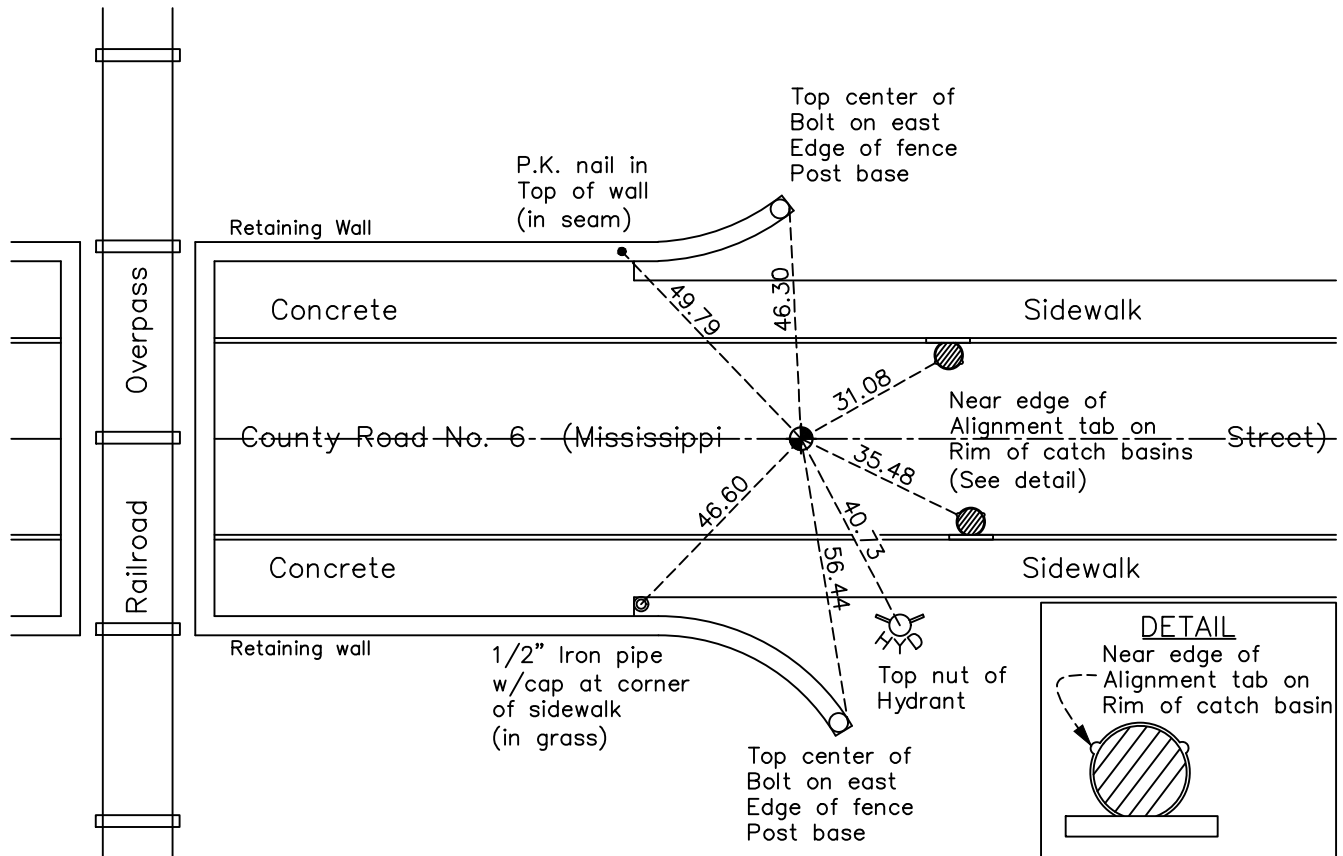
Top center of
Bolt on east
Edge of fence
Post base

P.K. nail in
Top of wall
(in seam)

Retaining Wall

Overpass

Concrete

49.79

46.30

Sidewalk

31.08

Near edge of
Alignment tab on
Rim of catch basins
(See detail)

County Road No. 6 (Mississippi Street)

35.48

Railroad

46.60

40.73

56.44

Concrete

Sidewalk

Retaining wall

1/2" Iron pipe
w/cap at corner
of sidewalk
(in grass)

HYD

Top nut of
Hydrant

Top center of
Bolt on east
Edge of fence
Post base

DETAIL
Near edge of
Alignment tab on
Rim of catch basin